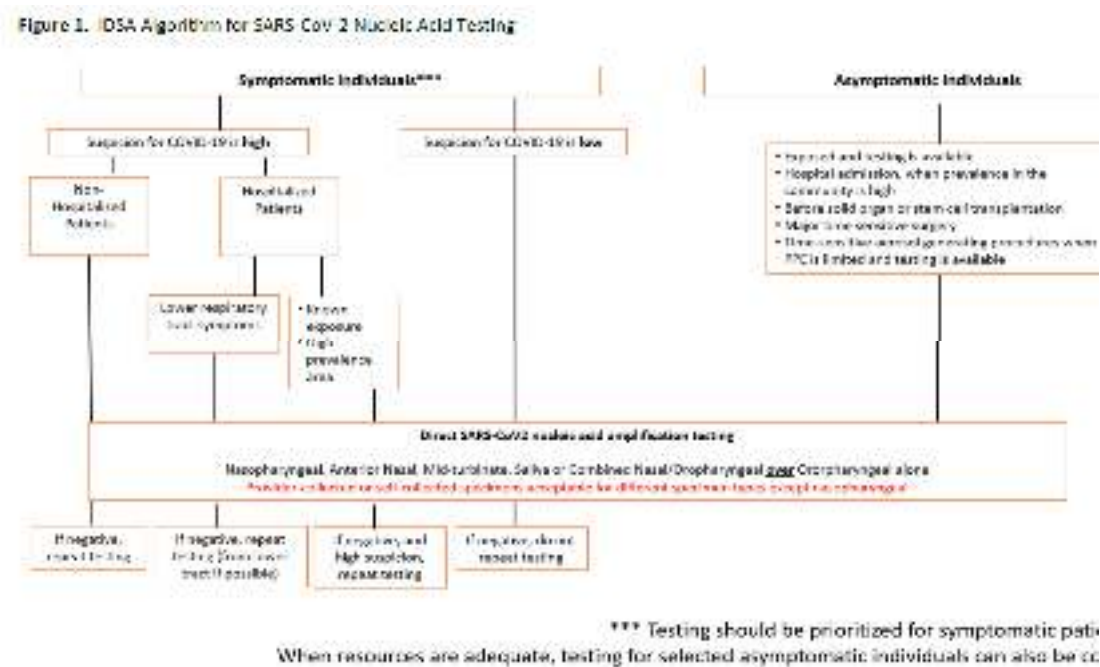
Figure 1. IDSA Algorithm for SARS Cov 2 Nucleic Acid Testing

Symptomatic Individuals***

Asymptomatic Individuals

Suspicion for COVID-19 is high

Suspicion for COVID-19 is low

• Exposed and testing is available
• Hospital admission, when prevalence in the community is high
• Before solid organ or stem cell transplantation
• Major time sensitive surgery
• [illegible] aerosol generating procedures when PPE is limited and testing is available

Non-Hospitalized Patients

Hospitalized Patients

Lower respiratory tract symptoms

• Known exposure
• High prevalence area

Direct SARS-CoV2 nucleic acid amplification testing

Nasopharyngeal, Anterior Nasal, Mid-turbinate, Saliva or Combined Nasal/Oropharyngeal over Oropharyngeal alone

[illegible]

If negative, repeat testing

If negative, repeat testing (lower respiratory tract if possible)

If negative and high suspicion, repeat testing

If negative, do not repeat testing

*** Testing should be prioritized for symptomatic pati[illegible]

When resources are adequate, testing for selected asymptomatic individuals can also be co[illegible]